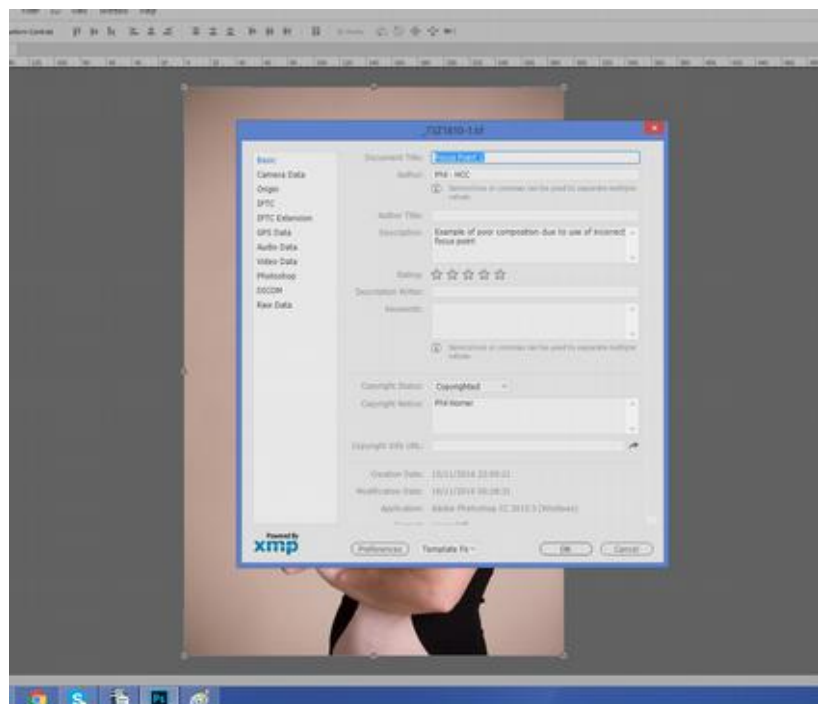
_7321610-1.tif

Basic
Camera Data
Origin
IPTC
IPTC Extension
GPS Data
Audio Data
Video Data
Photoshop
DICOM
Raw Data

Document Title: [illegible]
Author: Phil - HCC
Semicolons or commas can be used to separate multiple values
Author Title:
Description: Example of poor composition due to use of incorrect focus point
Rating: ☆☆☆☆☆
Description Writer:
Keywords:
Semicolons or commas can be used to separate multiple values

Copyright Status: Copyrighted
Copyright Notice: Phil Homer
Copyright Info URL:

Creation Date: 15/11/2014 23:09:22
Modification Date: 16/11/2014 00:28:35
Application: Adobe Photoshop CC 2015.5 (Windows)

Powered By
xmp
Preferences
Template Fo
OK
Cancel